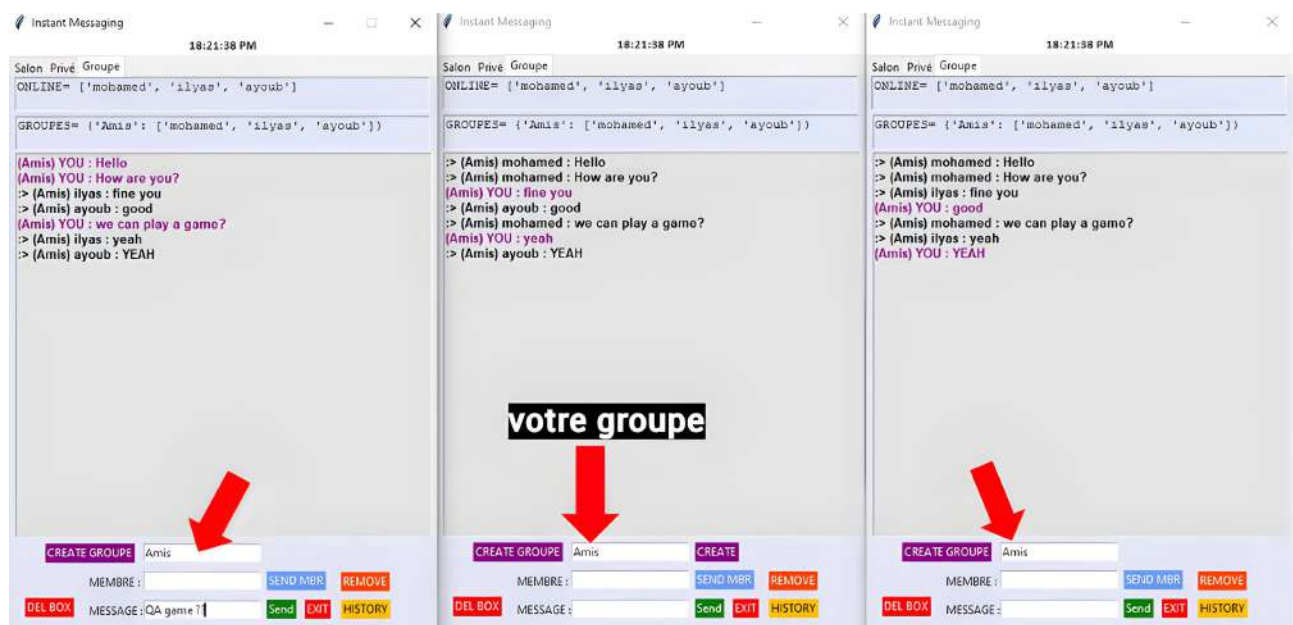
Instant Messaging
18:21:38 PM
Salon Privé Groupe
ONLINE= ['mohamed', 'ilyas', 'ayoub']
GROUPES= {'Amis': ['mohamed', 'ilyas', 'ayoub']}
(Amis) YOU : Hello
(Amis) YOU : How are you?
:> (Amis) ilyas : fine you
:> (Amis) ayoub : good
(Amis) YOU : we can play a game?
:> (Amis) ilyas : yeah
:> (Amis) ayoub : YEAH
CREATE GROUPE Amis
MEMBRE :
SEND MBR
REMOVE
DEL BOX
MESSAGE : QA game ?
Send
EXIT
HISTORY

Instant Messaging
18:21:38 PM
Salon Privé Groupe
ONLINE= ['mohamed', 'ilyas', 'ayoub']
GROUPES= {'Amis': ['mohamed', 'ilyas', 'ayoub']}
:> (Amis) mohamed : Hello
:> (Amis) mohamed : How are you?
(Amis) YOU : fine you
:> (Amis) ayoub : good
:> (Amis) mohamed : we can play a game?
(Amis) YOU : yeah
:> (Amis) ayoub : YEAH
votre groupe
CREATE GROUPE Amis
CREATE
MEMBRE :
SEND MBR
REMOVE
DEL BOX
MESSAGE :
Send
EXIT
HISTORY

Instant Messaging
18:21:38 PM
Salon Privé Groupe
ONLINE= ['mohamed', 'ilyas', 'ayoub']
GROUPES= {'Amis': ['mohamed', 'ilyas', 'ayoub']}
:> (Amis) mohamed : Hello
:> (Amis) mohamed : How are you?
:> (Amis) ilyas : fine you
(Amis) YOU : good
:> (Amis) mohamed : we can play a game?
:> (Amis) ilyas : yeah
(Amis) YOU : YEAH
CREATE GROUPE Amis
MEMBRE :
SEND MBR
REMOVE
DEL BOX
MESSAGE :
Send
EXIT
HISTORY